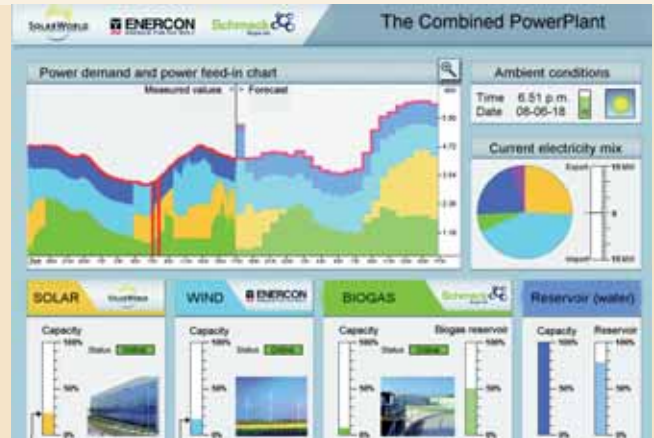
SOLARWORLD ENERCON Schmack

The Combined PowerPlant

Power demand and power feed-in chart

Measured values Forecast

Ambient conditions

Time 6.51 p.m.
Date 06-06-18

Current electricity mix

Export

Import

SOLAR SOLARWORLD

Capacity

100%

50%

0%

Status Online

WIND ENERCON

Capacity

100%

50%

0%

Status Online

BIOGAS Schmack

Capacity

Biogas reservoir

100%

50%

0%

Status Online

Reservoir (water)

Capacity

Reservoir

100%

50%

0%